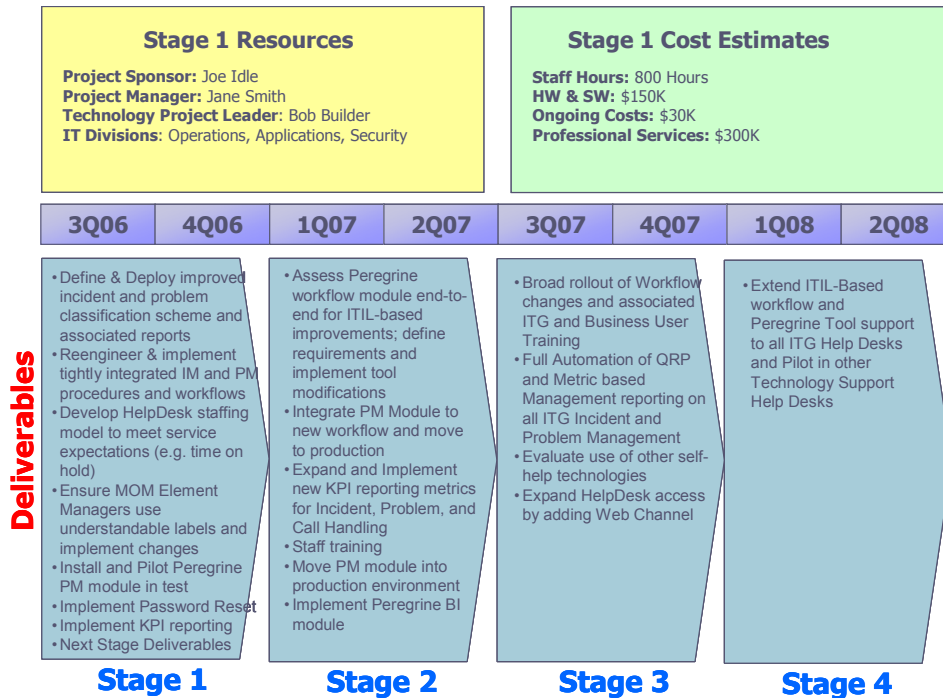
Stage 1 Resources

Project Sponsor: Joe Idle
Project Manager: Jane Smith
Technology Project Leader: Bob Builder
IT Divisions: Operations, Applications, Security

Stage 1 Cost Estimates

Staff Hours: 800 Hours
HW & SW: $150K
Ongoing Costs: $30K
Professional Services: $300K

| 3Q06 | 4Q06 | 1Q07 | 2Q07 | 3Q07 | 4Q07 | 1Q08 | 2Q08 |
|---|---|---|---|---|---|---|---|

Deliverables

• Define & Deploy improved incident and problem classification scheme and associated reports
• Reengineer & implement tightly integrated IM and PM procedures and workflows
• Develop HelpDesk staffing model to meet service expectations (e.g. time on hold)
• Ensure MOM Element Managers use understandable labels and implement changes
• Install and Pilot Peregrine PM module in test
• Implement Password Reset
• Implement KPI reporting
• Next Stage Deliverables

Stage 1

• Assess Peregrine workflow module end-to-end for ITIL-based improvements; define requirements and implement tool modifications
• Integrate PM Module to new workflow and move to production
• Expand and Implement new KPI reporting metrics for Incident, Problem, and Call Handling
• Staff training
• Move PM module into production environment
• Implement Peregrine BI module

Stage 2

• Broad rollout of Workflow changes and associated ITG and Business User Training
• Full Automation of QRP and Metric based Management reporting on all ITG Incident and Problem Management
• Evaluate use of other self-help technologies
• Expand HelpDesk access by adding Web Channel

Stage 3

• Extend ITIL-Based workflow and Peregrine Tool support to all ITG Help Desks and Pilot in other Technology Support Help Desks

Stage 4